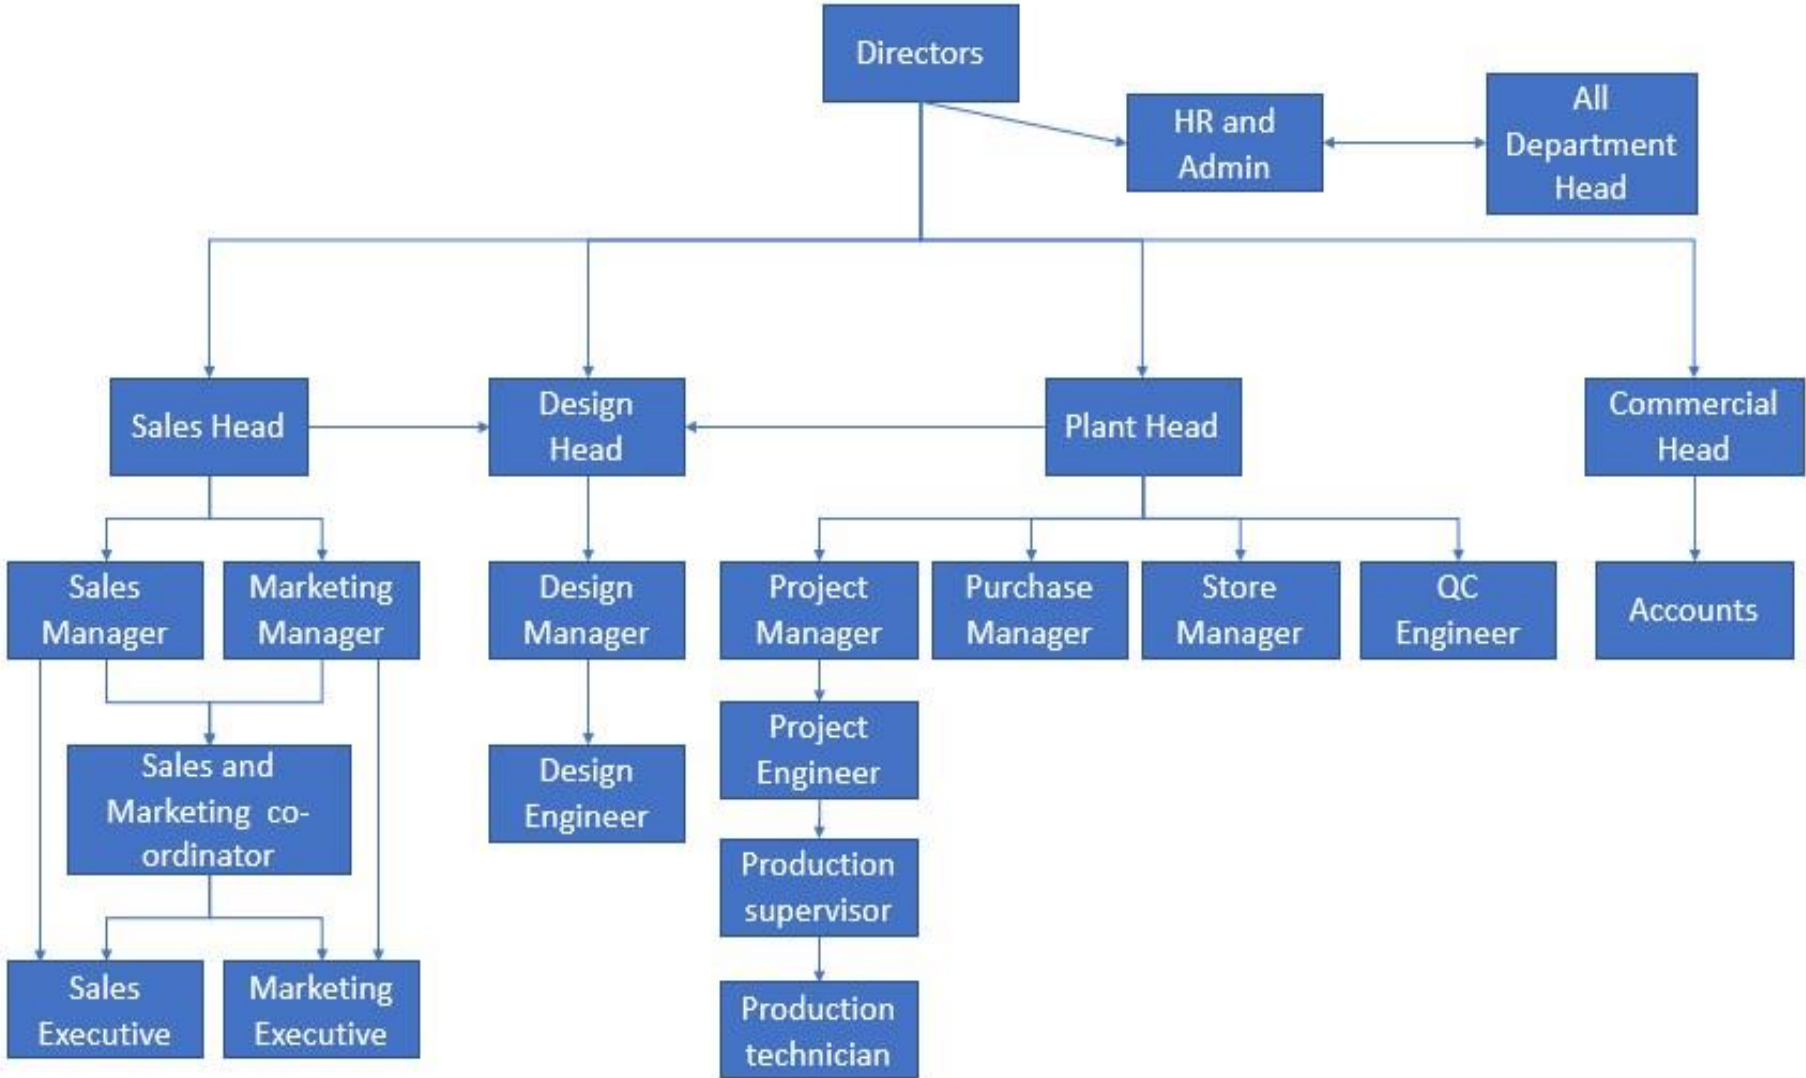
Directors

HR and Admin

All Department Head

Sales Head

Design Head

Plant Head

Commercial Head

Sales Manager

Marketing Manager

Design Manager

Project Manager

Purchase Manager

Store Manager

QC Engineer

Accounts

Sales and Marketing co-ordinator

Design Engineer

Project Engineer

Production supervisor

Production technician

Sales Executive

Marketing Executive